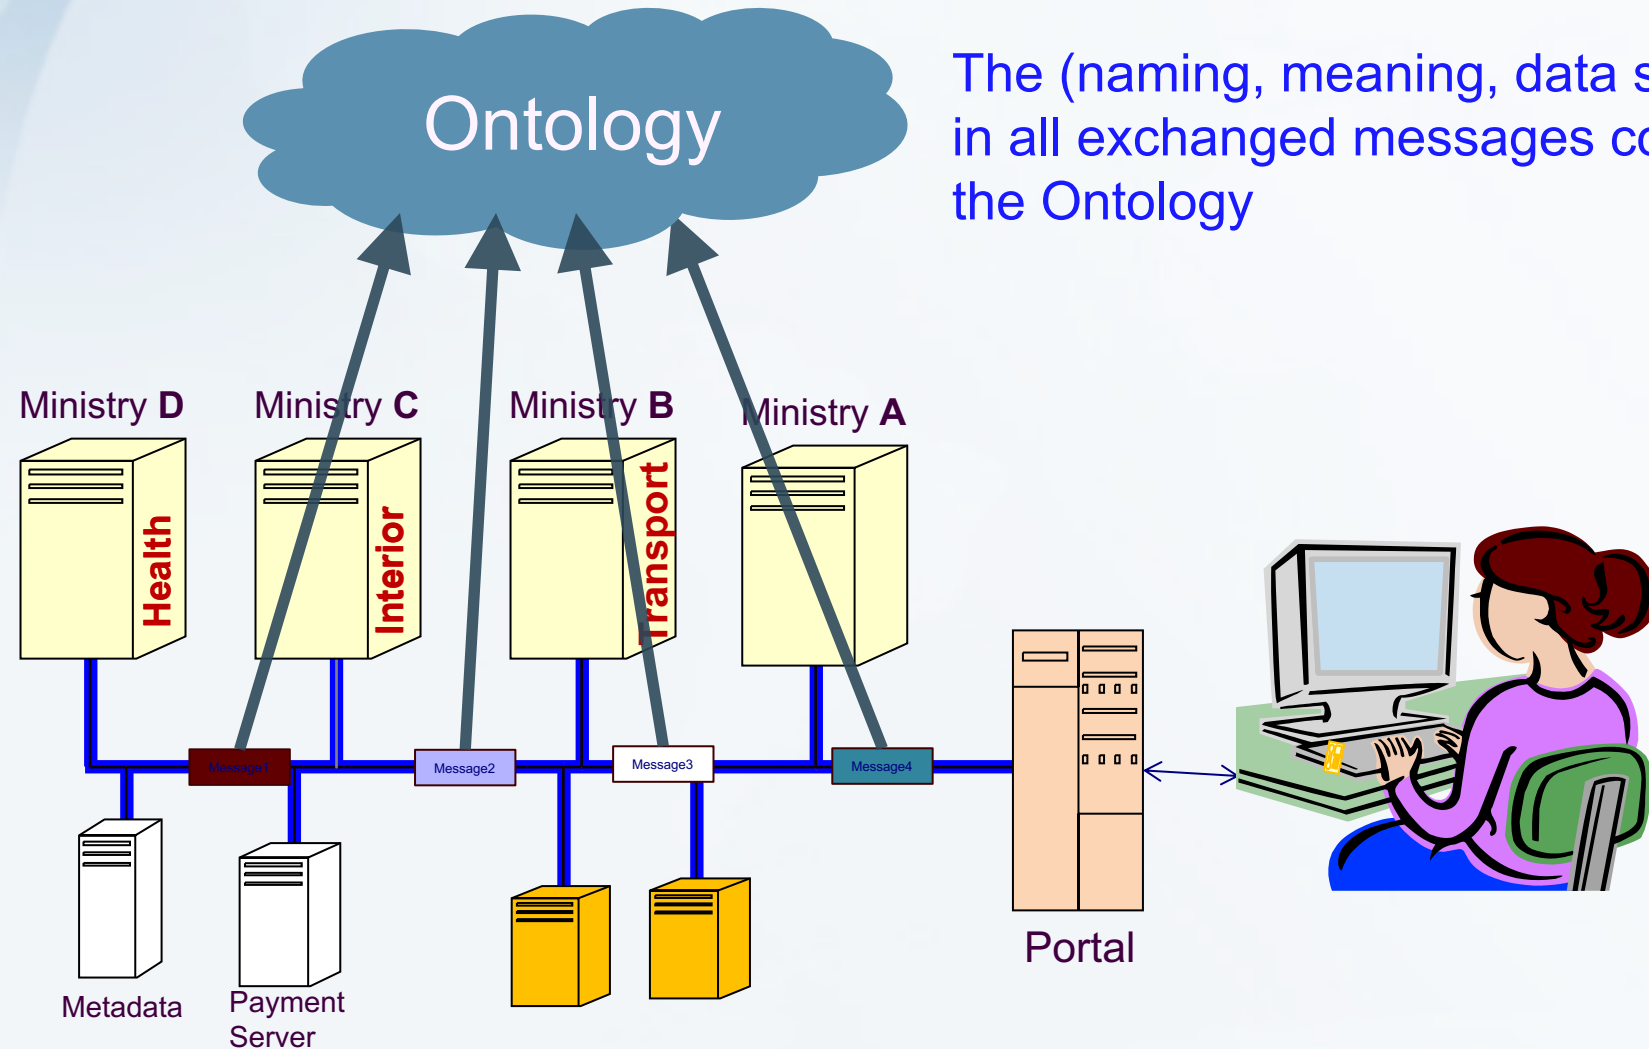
Ontology

The (naming, meaning, data s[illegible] in all exchanged messages co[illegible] the Ontology

Ministry D
Ministry C
Ministry B
Ministry A

Health
Interior
Transport

Message1
Message2
Message3
Message4

Metadata
Payment Server
Portal